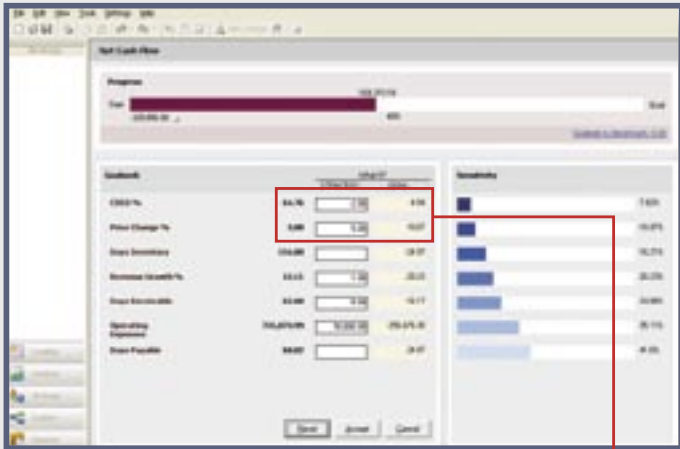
File Edit View Tools Settings Help

Net Cash Flow

Progress

Start

Goal

Goalseek

COGS %

Price Change %

Days Inventory

Revenue Growth %

Days Receivable

Operating Expenses

Days Payable

Sensitivity

Reset

Accept

Cancel